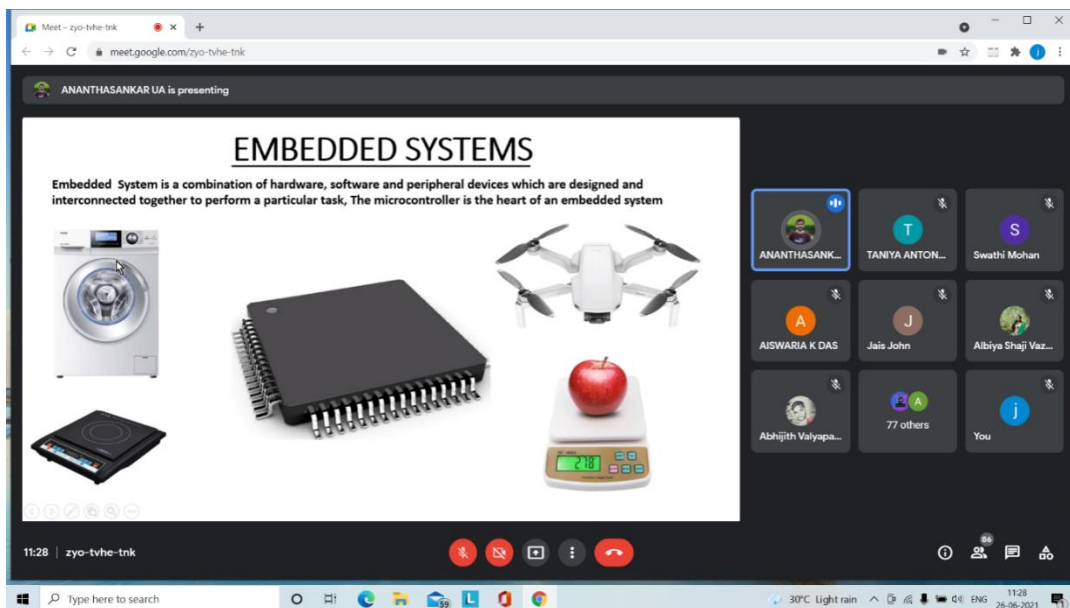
Meet – zyo-tvhe-tnk

meet.google.com/zyo-tvhe-tnk

ANANTHASANKAR UA is presenting

EMBEDDED SYSTEMS

Embedded System is a combination of hardware, software and peripheral devices which are designed and interconnected together to perform a particular task, The microcontroller is the heart of an embedded system

218

ANANTHASANK...

T
TANIYA ANTON...

S
Swathi Mohan

A
AISWARIA K DAS

J
Jais John

Albiya Shaji Vaz...

Abhijith Valyapa...

A
77 others

j
You

11:28 | zyo-tvhe-tnk

86

Type here to search

59

30°C Light rain

ENG

11:28
26-06-2021